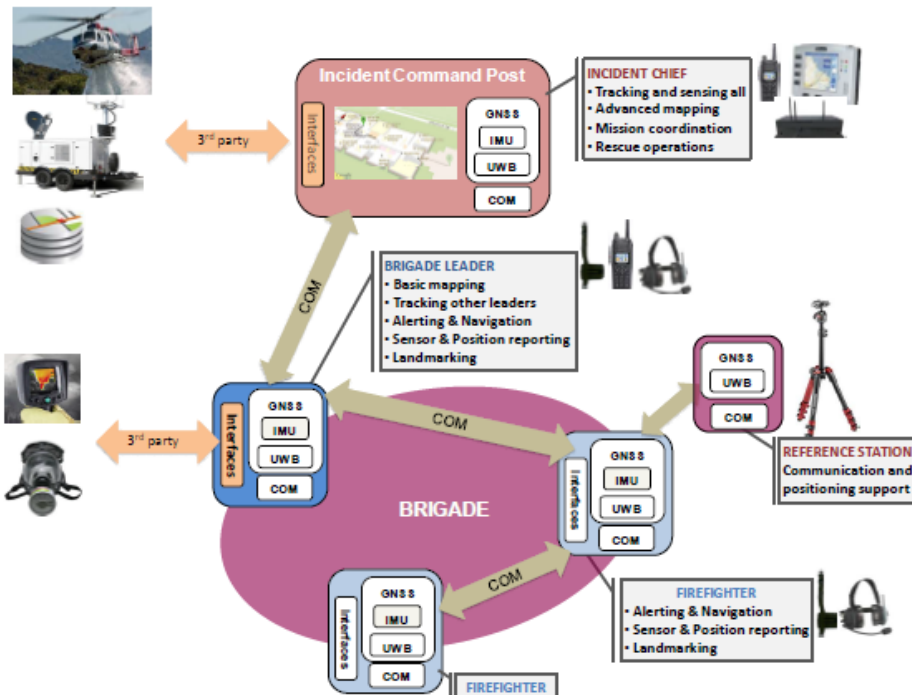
Incident Command Post

Interfaces

GNSS

IMU

UWB

COM

3$^{rd}$ party

INCIDENT CHIEF
• Tracking and sensing all
• Advanced mapping
• Mission coordination
• Rescue operations

COM

BRIGADE LEADER
• Basic mapping
• Tracking other leaders
• Alerting & Navigation
• Sensor & Position reporting
• Landmarking

GNSS

UWB

COM

REFERENCE STATION
Communication and positioning support

3$^{rd}$ party

Interfaces

GNSS

IMU

UWB

COM

COM

Interfaces

GNSS

IMU

UWB

COM

BRIGADE

COM

Interfaces

GNSS

IMU

UWB

COM

FIREFIGHTER
• Alerting & Navigation
• Sensor & Position reporting
• Landmarking

FIREFIGHTER